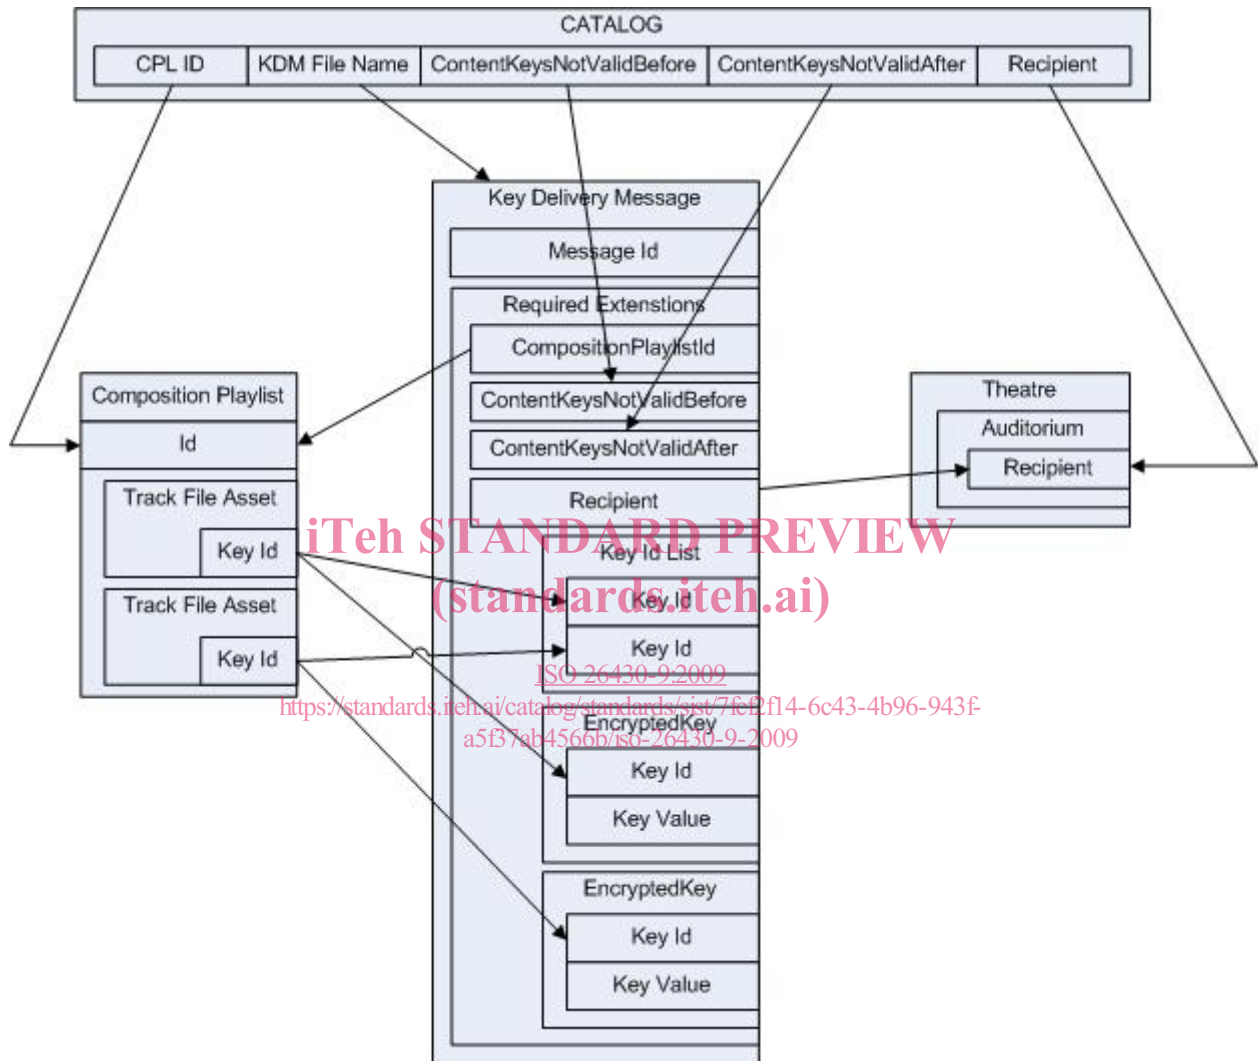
CATALOG

CPL ID
KDM File Name
ContentKeysNotValidBefore
ContentKeysNotValidAfter
Recipient

Key Delivery Message
Message Id
Required Extenstions
CompositionPlaylistId
ContentKeysNotValidBefore
ContentKeysNotValidAfter
Recipient
Key Id List
Key Id
Key Id
EncryptedKey
Key Id
Key Value
EncryptedKey
Key Id
Key Value

Composition Playlist
Id
Track File Asset
Key Id
Track File Asset
Key Id

Theatre
Auditorium
Recipient

iTeh STANDARD PREVIEW
(standards.iteh.ai)
ISO 26430-9:2009
https://standards.iteh.ai/catalog/standards/sist/7fef2f14-6c43-4b96-943f-a5f37ab4566b/iso-26430-9-2009